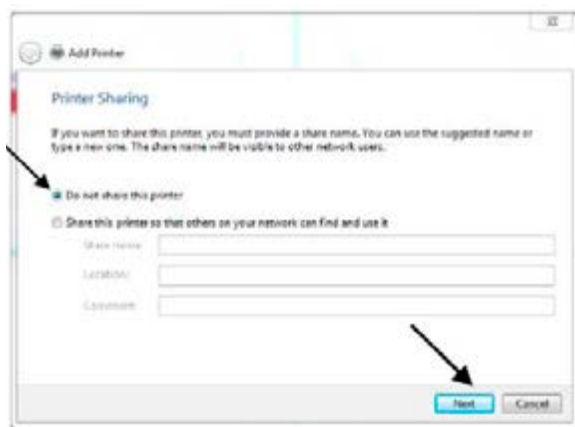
Add Printer

Printer Sharing

If you want to share this printer, you must provide a share name. You can use the suggested name or type a new one. The share name will be visible to other network users.

Do not share this printer

Share this printer so that others on your network can find and use it

Share name:

Location:

Comment:

Next

Cancel